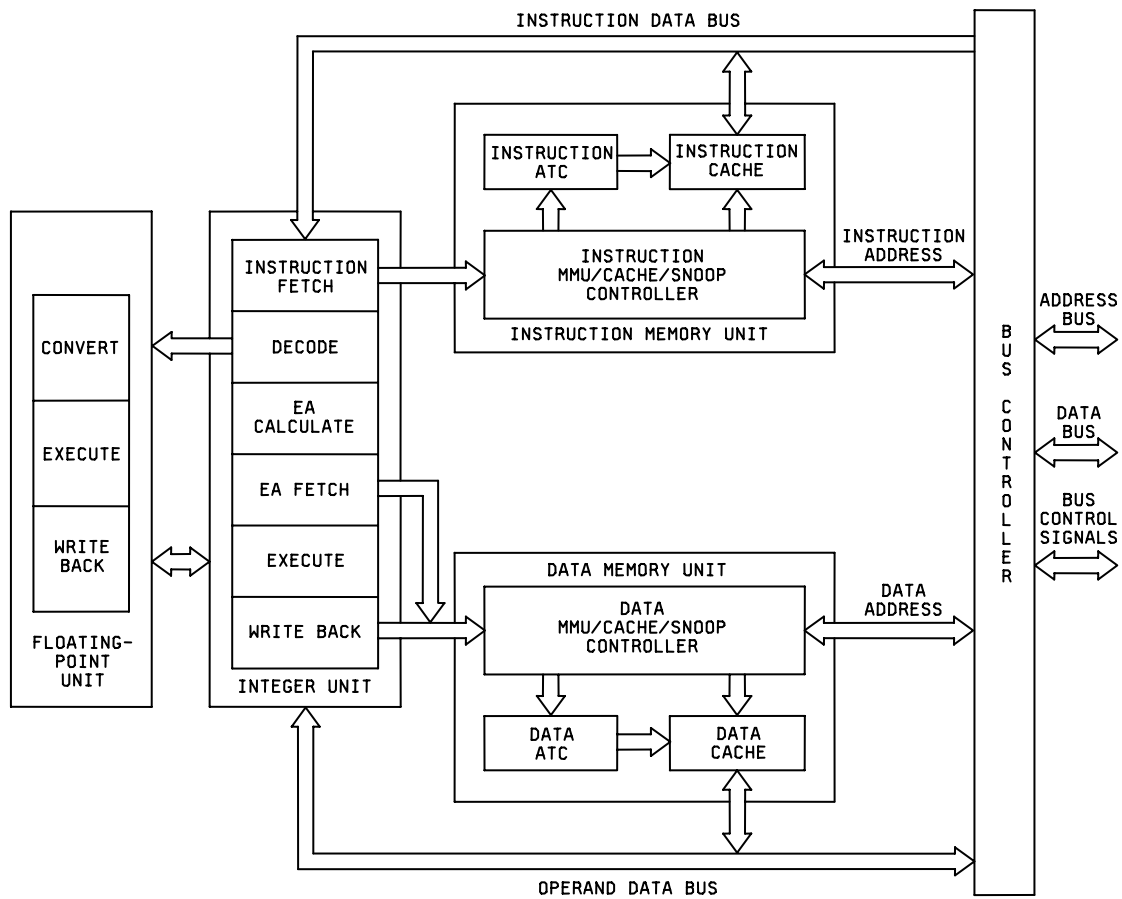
INSTRUCTION DATA BUS

INSTRUCTION ATC

INSTRUCTION CACHE

INSTRUCTION MMU/CACHE/SNOOP CONTROLLER

INSTRUCTION ADDRESS

INSTRUCTION MEMORY UNIT

CONVERT

EXECUTE

WRITE BACK

FLOATING-POINT UNIT

INSTRUCTION FETCH

DECODE

EA CALCULATE

EA FETCH

EXECUTE

WRITE BACK

INTEGER UNIT

DATA MEMORY UNIT

DATA MMU/CACHE/SNOOP CONTROLLER

DATA ADDRESS

DATA ATC

DATA CACHE

B U S C O N T R O L L E R

ADDRESS BUS

DATA BUS

BUS CONTROL SIGNALS

OPERAND DATA BUS